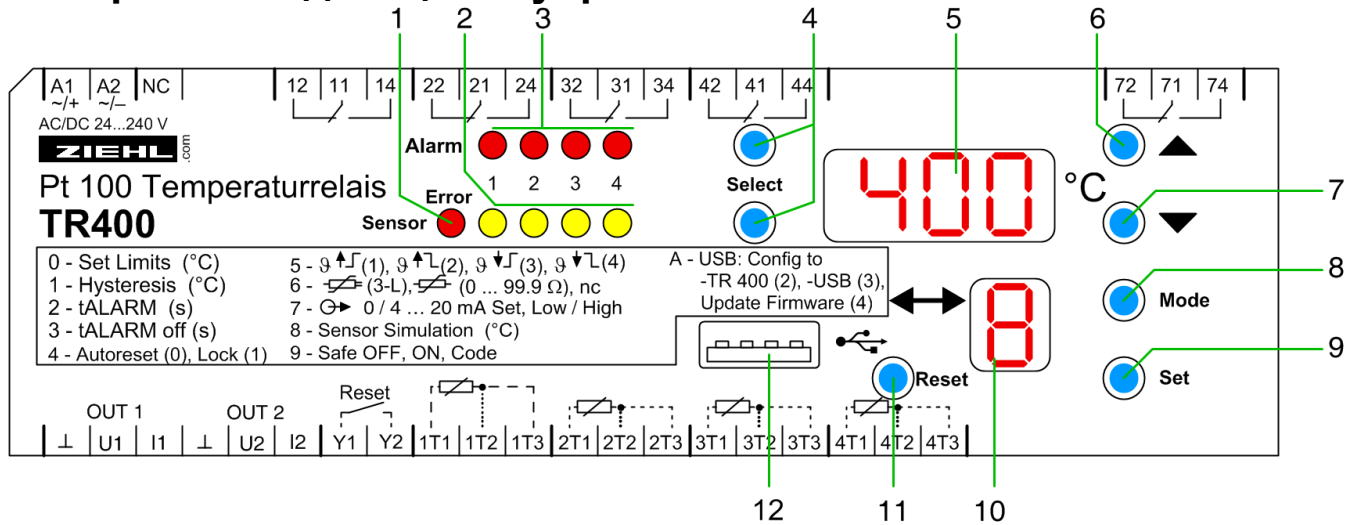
1 2 3 4 5 6

A1 ~/+ | A2 ~/– | NC | 12 | 11 | 14 | 22 | 21 | 24 | 32 | 31 | 34 | 42 | 41 | 44 | 72 | 71 | 74

AC/DC 24...240 V

ZIEHL .com

Pt 100 Temperaturrelais

TR400

Alarm

1 2 3 4

Error

Sensor

Select

400 °C

7

8

9

0 - Set Limits (°C)
1 - Hysteresis (°C)
2 - tALARM (s)
3 - tALARM off (s)
4 - Autoreset (0), Lock (1)

5 - ϑ↑(1), ϑ↑(2), ϑ↓(3), ϑ↓(4)
6 - (3-L), (0 ... 99.9 Ω), nc
7 - 0 / 4 … 20 mA Set, Low / High
8 - Sensor Simulation (°C)
9 - Safe OFF, ON, Code

A - USB: Config to -TR 400 (2), -USB (3), Update Firmware (4)

8

Mode

Set

Reset

Reset

OUT 1 OUT 2

⊥ | U1 | I1 | ⊥ | U2 | I2 | Y1 | Y2 | 1T1 | 1T2 | 1T3 | 2T1 | 2T2 | 2T3 | 3T1 | 3T2 | 3T3 | 4T1 | 4T2 | 4T3

12 11 10